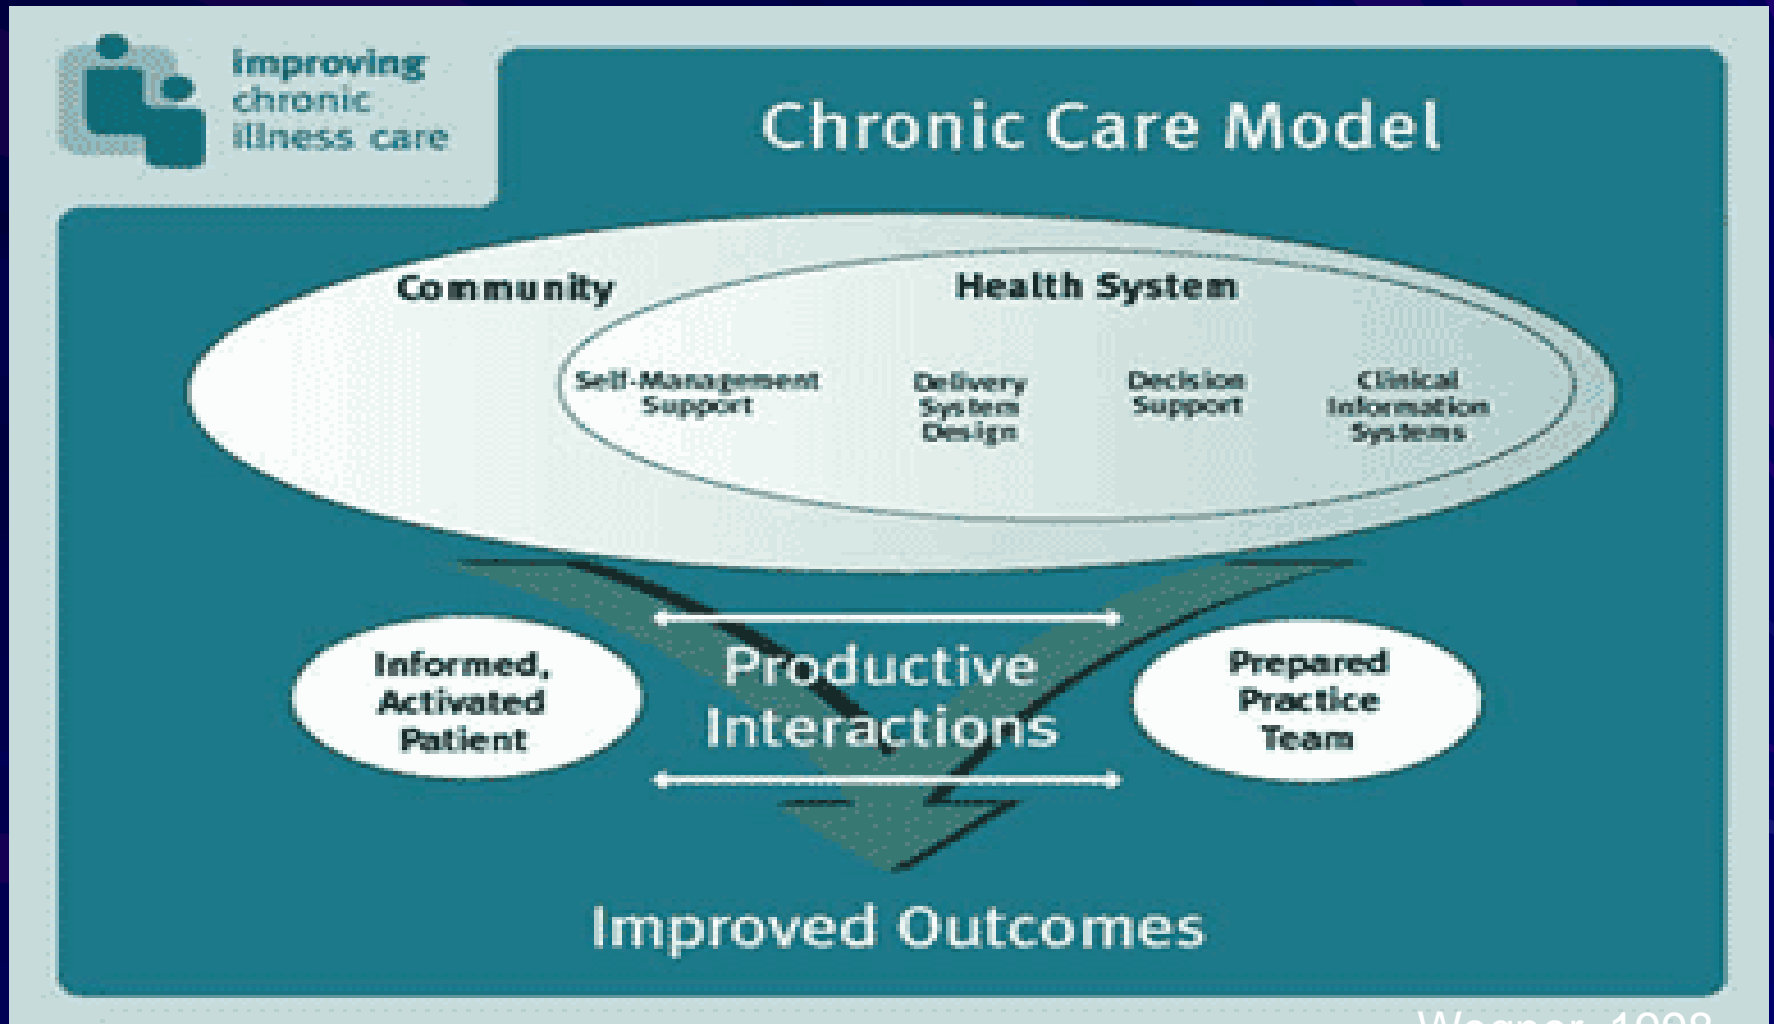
improving chronic illness care

Chronic Care Model

Community

Health System

Self-Management Support

Delivery System Design

Decision Support

Clinical Information Systems

Informed, Activated Patient

Productive Interactions

Prepared Practice Team

Improved Outcomes

Wagner, 1998